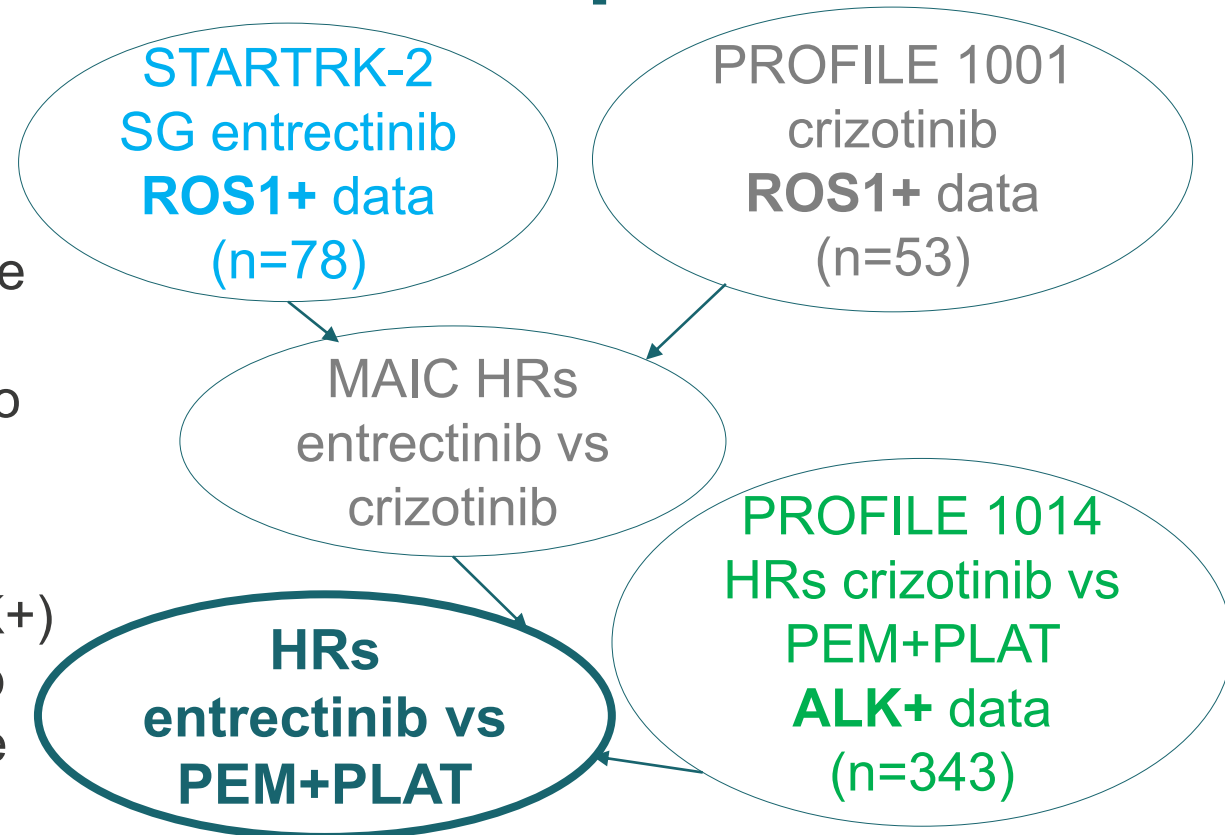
STARTRK-2
SG entrectinib
ROS1+ data
(n=78)

PROFILE 1001
crizotinib
ROS1+ data
(n=53)

e

o

MAIC HRs
entrectinib vs
crizotinib

PROFILE 1014
HRs crizotinib vs
PEM+PLAT
ALK+ data
(n=343)

(+)
o
e

HRs
entrectinib vs
PEM+PLAT